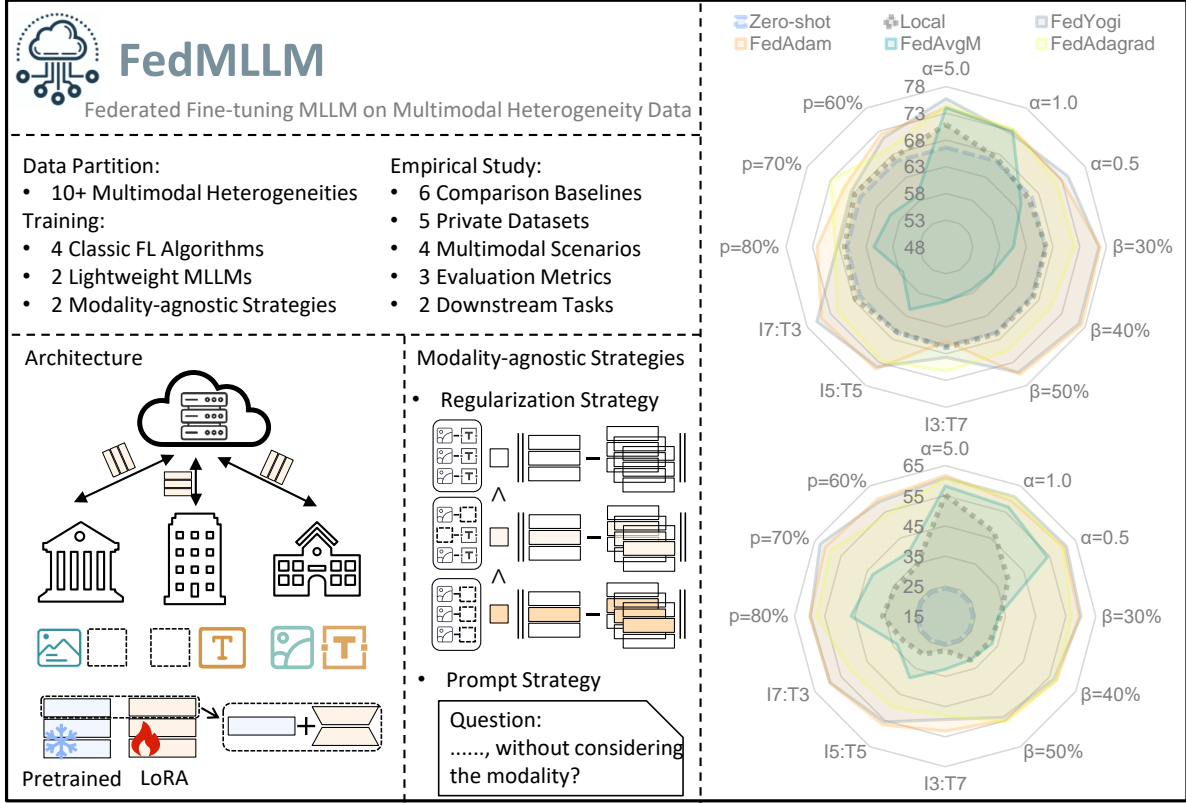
FedMLLM

Federated Fine-tuning MLLM on Multimodal Heterogeneity Data

Data Partition:
• 10+ Multimodal Heterogeneities
Training:
• 4 Classic FL Algorithms
• 2 Lightweight MLLMs
• 2 Modality-agnostic Strategies

Empirical Study:
• 6 Comparison Baselines
• 5 Private Datasets
• 4 Multimodal Scenarios
• 3 Evaluation Metrics
• 2 Downstream Tasks

Architecture

T

T

Pretrained LoRA

Modality-agnostic Strategies
• Regularization Strategy

T
T
T

T

T

∧

∧

• Prompt Strategy

Question:
......, without considering the modality?

Zero-shot Local FedYogi
FedAdam FedAvgM FedAdagrad

α=5.0
78
73
68
63
58
53
48
α=1.0
α=0.5
β=30%
β=40%
β=50%
I3:T7
I5:T5
I7:T3
p=80%
p=70%
p=60%

α=5.0
65
55
45
35
25
15
α=1.0
α=0.5
β=30%
β=40%
β=50%
I3:T7
I5:T5
I7:T3
p=80%
p=70%
p=60%